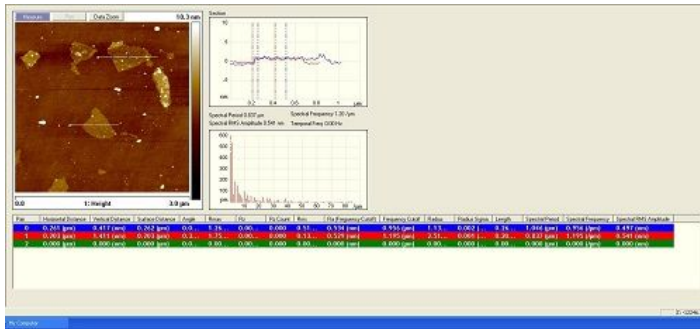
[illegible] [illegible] Data Zoom 10.3 nm

0.0 1: Height 3.0 µm

Section

10

0

-10

0.2 0.4 0.6 0.8 1 µm

Spectral Period 0.037 µm Spectral Frequency 1.30 /µm
Spectral RMS Amplitude 0.541 nm Temporal Freq 0.000 Hz

600
500
400
300
200
100

| Pair | Horizontal Distance | Vertical Distance | Surface Distance | Angle | Rmax | Rz | Rz Count | Rmic | Ra (Frequency Cutoff) | Frequency Cutoff | Radius | Radius Sigma | Length | Spectral Period | Spectral Frequency | Spectral RMS Amplitude |
|---|---|---|---|---|---|---|---|---|---|---|---|---|---|---|---|---|
| 0 | 0.261 (µm) | 0.417 (nm) | 0.262 (µm) | 0.0... | 1.26... | 0.00... | 0.000 | 0.51... | 0.534 (nm) | 8.956 (µm) | 1.13... | 0.002 (...) | 0.26... | 1.046 (µm) | 0.956 (/µm) | 0.497 (nm) |
| 1 | 0.203 (µm) | 1.411 (nm) | 0.203 (µm) | 0.3... | 1.75... | 0.00... | 0.000 | 0.13... | 0.529 (nm) | 5.195 (µm) | 2.51... | 0.001 (...) | 0.20... | 0.837 (µm) | 1.195 (/µm) | 0.541 (nm) |
| 2 | 0.000 (µm) | 0.000 (nm) | 0.000 (µm) | 0.0... | 0.00... | 0.00... | 0.000 | 0.00... | 0.000 (nm) | 0.000 (µm) | 0.00... | 0.000 (...) | 0.00... | 0.000 (µm) | 0.000 (/µm) | 0.000 (nm) |

My Computer